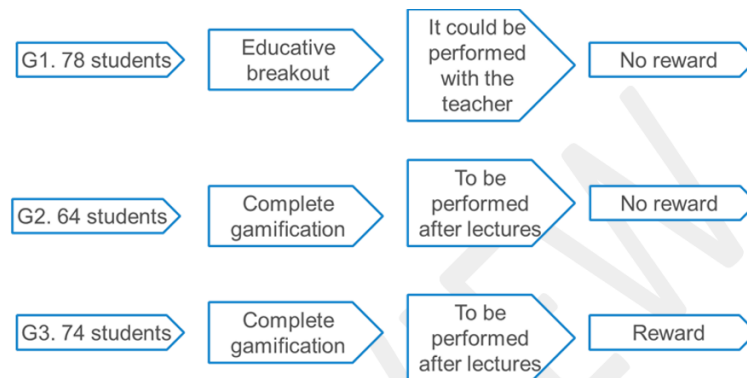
G1. 78 students

Educative breakout

It could be performed with the teacher

No reward

G2. 64 students

Complete gamification

To be performed after lectures

No reward

G3. 74 students

Complete gamification

To be performed after lectures

Reward